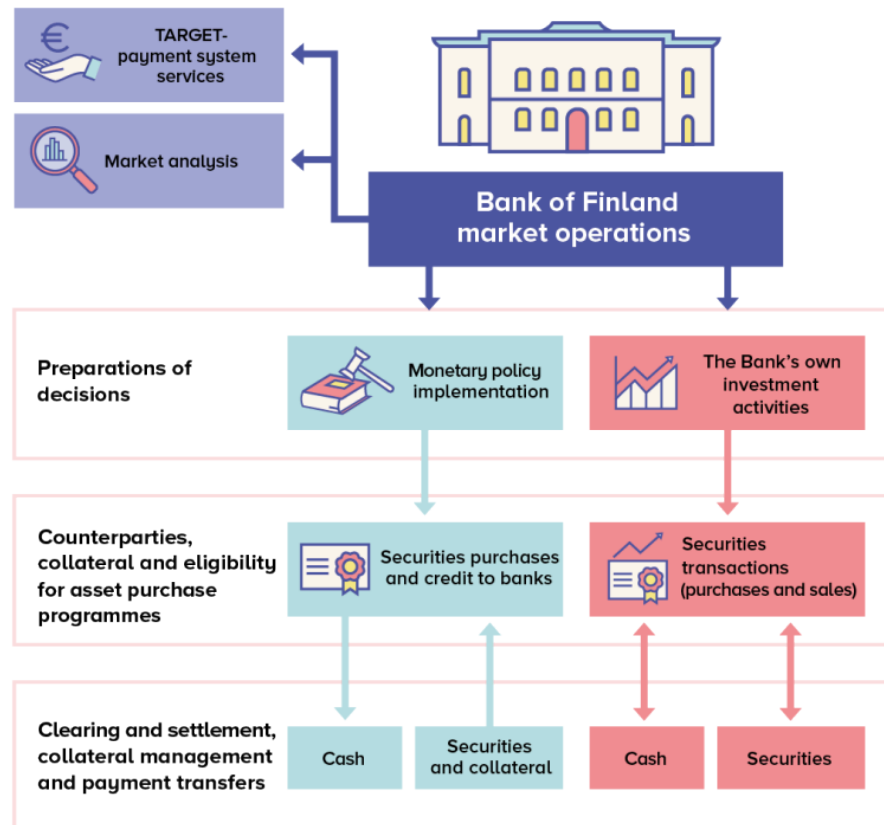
TARGET-payment system services

Market analysis

Bank of Finland market operations

Preparations of decisions

Monetary policy implementation

The Bank's own investment activities

Counterparties, collateral and eligibility for asset purchase programmes

Securities purchases and credit to banks

Securities transactions (purchases and sales)

Clearing and settlement, collateral management and payment transfers

Cash

Securities and collateral

Cash

Securities